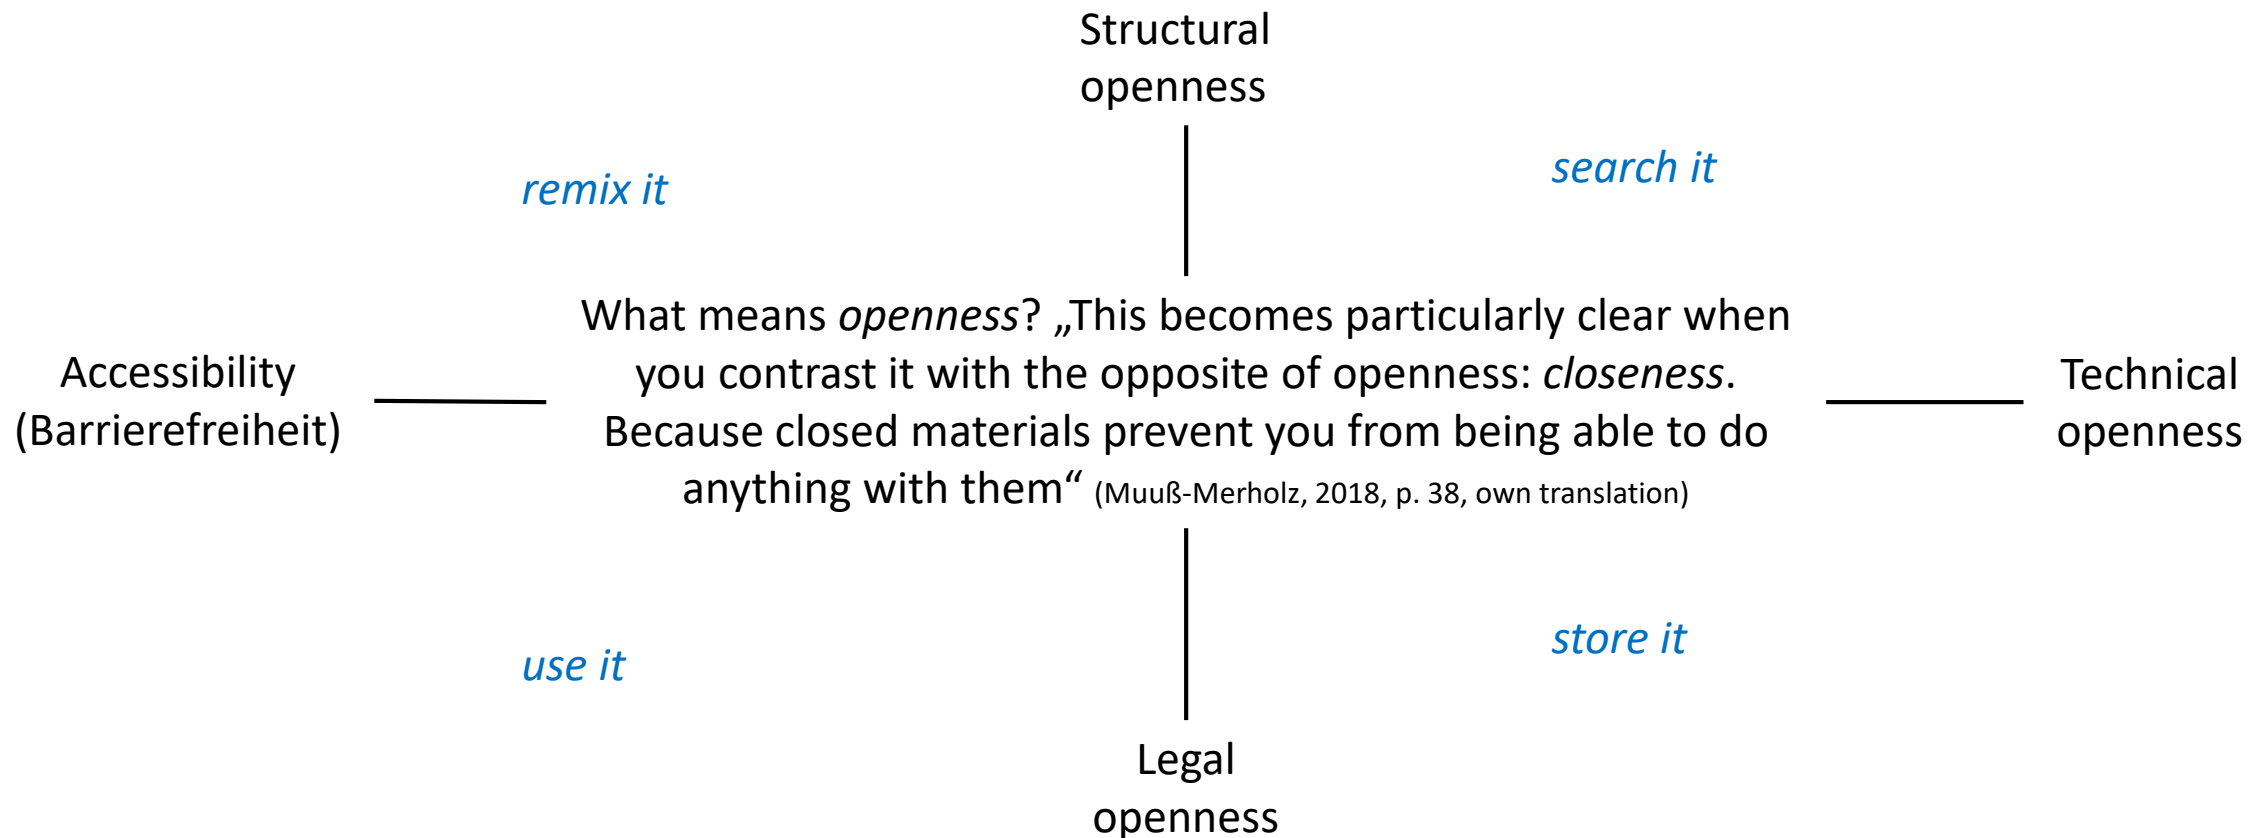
Structural openness

remix it

search it

Accessibility (Barrierefreiheit)

What means *openness*? „This becomes particularly clear when you contrast it with the opposite of openness: *closeness*. Because closed materials prevent you from being able to do anything with them“ (Muuß-Merholz, 2018, p. 38, own translation)

Technical openness

use it

store it

Legal openness